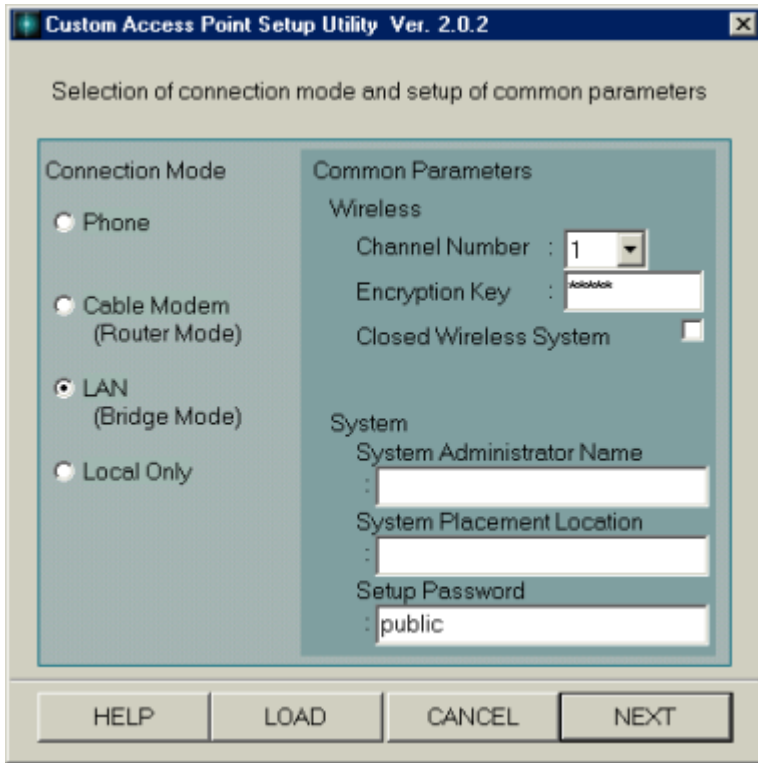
Custom Access Point Setup Utility Ver. 2.0.2

Selection of connection mode and setup of common parameters

Connection Mode

Phone

Cable Modem (Router Mode)

LAN (Bridge Mode)

Local Only

Common Parameters

Wireless

Channel Number : 1

Encryption Key : \*\*\*\*\*

Closed Wireless System

System

System Administrator Name

:

System Placement Location

:

Setup Password

: public

HELP

LOAD

CANCEL

NEXT